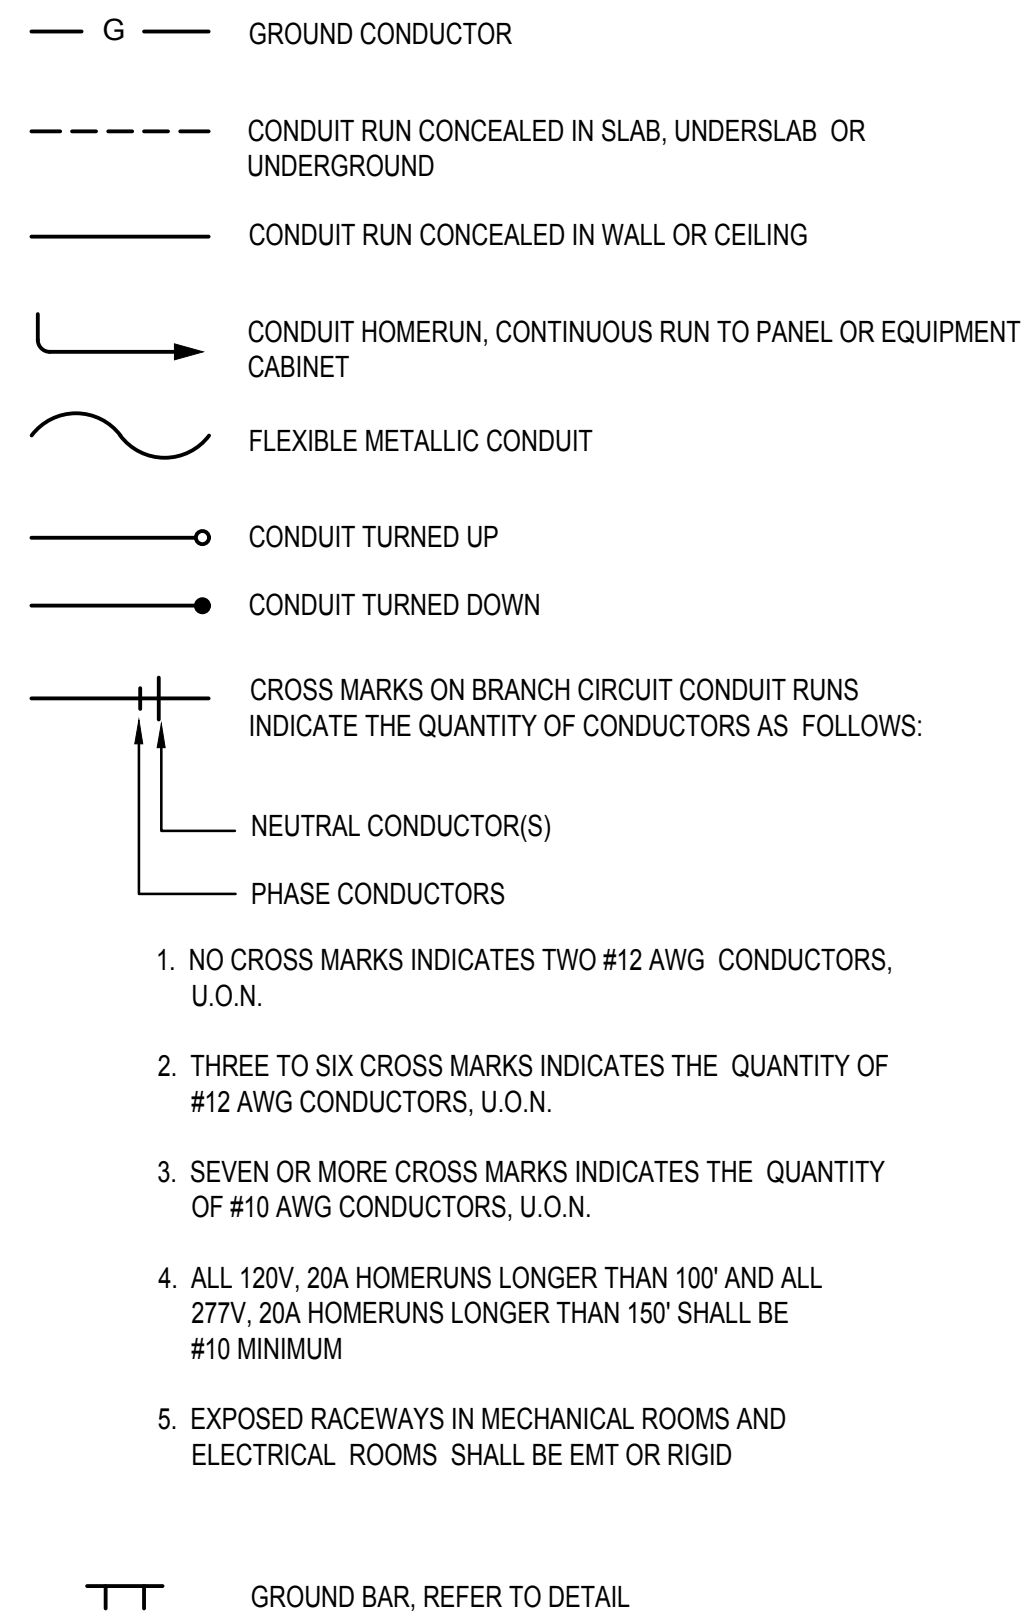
G

GROUND CONDUCTOR

CONDUIT RUN CONCEALED IN SLAB, UNDERSLAB OR UNDERGROUND

CONDUIT RUN CONCEALED IN WALL OR CEILING

CONDUIT HOMERUN, CONTINUOUS RUN TO PANEL OR EQUIPMENT CABINET

FLEXIBLE METALLIC CONDUIT

CONDUIT TURNED UP

CONDUIT TURNED DOWN

CROSS MARKS ON BRANCH CIRCUIT CONDUIT RUNS INDICATE THE QUANTITY OF CONDUCTORS AS FOLLOWS:

NEUTRAL CONDUCTOR(S)

PHASE CONDUCTORS

1. NO CROSS MARKS INDICATES TWO #12 AWG CONDUCTORS, U.O.N.

2. THREE TO SIX CROSS MARKS INDICATES THE QUANTITY OF #12 AWG CONDUCTORS, U.O.N.

3. SEVEN OR MORE CROSS MARKS INDICATES THE QUANTITY OF #10 AWG CONDUCTORS, U.O.N.

4. ALL 120V, 20A HOMERUNS LONGER THAN 100' AND ALL 277V, 20A HOMERUNS LONGER THAN 150' SHALL BE #10 MINIMUM

5. EXPOSED RACEWAYS IN MECHANICAL ROOMS AND ELECTRICAL ROOMS SHALL BE EMT OR RIGID

GROUND BAR, REFER TO DETAIL